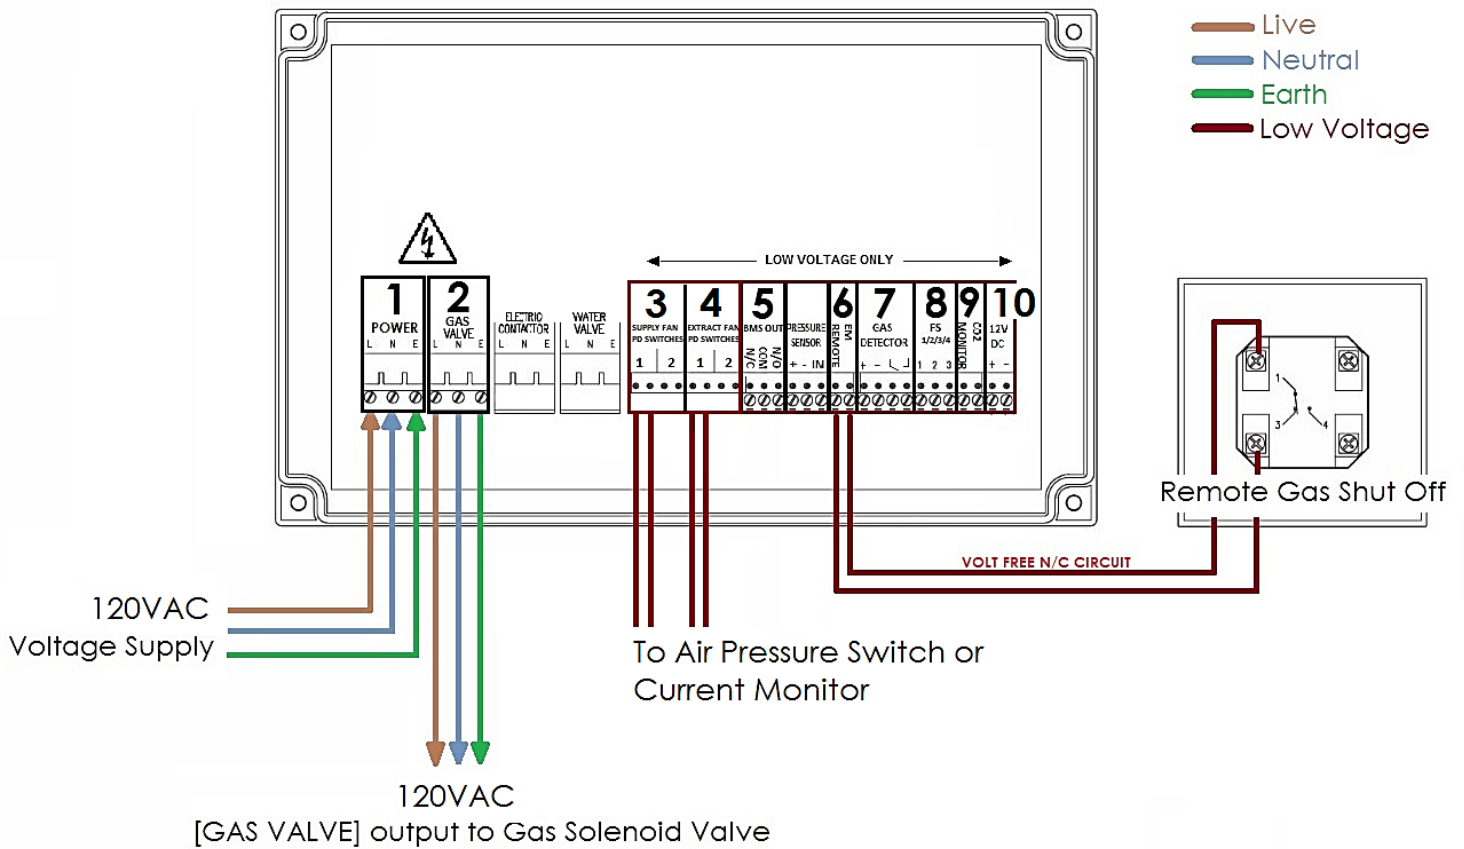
Live
Neutral
Earth
Low Voltage

LOW VOLTAGE ONLY

1
POWER
L N E

2
GAS VALVE
L N E

ELECTRIC CONTACTOR
L N E

WATER VALVE
L N E

3
SUPPLY FAN PD SWITCHES
1 2

4
EXTRACT FAN PD SWITCHES
1 2

5
BMS OUT
N/C COM N/O

PRESSURE SENSOR
+ - IN

6
EM REMOTE

7
GAS DETECTOR
+ -

8
FS 1/2/3/4
1 2 3

9
CO2 MONITOR

10
12V DC
+ -

1
2
3
4

Remote Gas Shut Off

VOLT FREE N/C CIRCUIT

120VAC
Voltage Supply

To Air Pressure Switch or Current Monitor

120VAC
[GAS VALVE] output to Gas Solenoid Valve